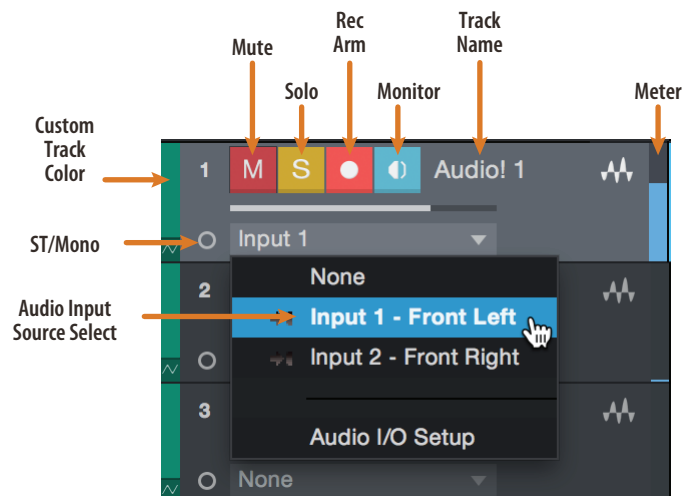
Mute

Solo

Rec Arm

Monitor

Track Name

Meter

Custom Track Color

ST/Mono

Audio Input Source Select

1

M

S

Audio! 1

Input 1

2

3

None

Input 1 - Front Left

Input 2 - Front Right

Audio I/O Setup

None